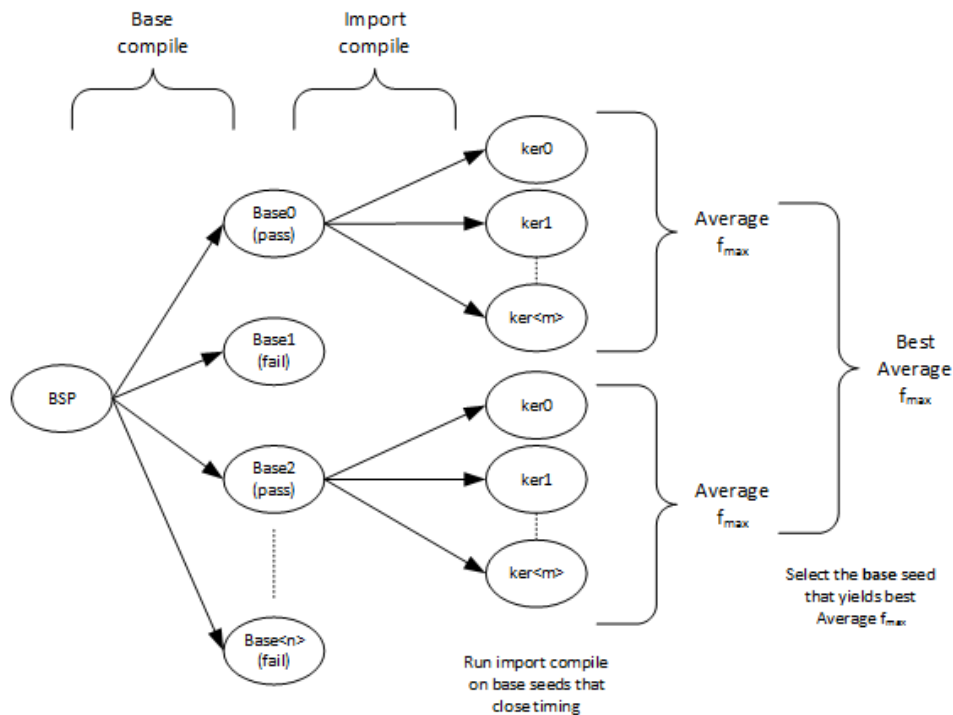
Base compile

Import compile

BSP

Base0 (pass)

Base1 (fail)

Base2 (pass)

Base<n> (fail)

ker0

ker1

ker<m>

ker0

ker1

ker<m>

Average $f_{max}$

Average $f_{max}$

Best Average $f_{max}$

Run import compile on base seeds that close timing

Select the **base** seed that yields best Average $f_{max}$